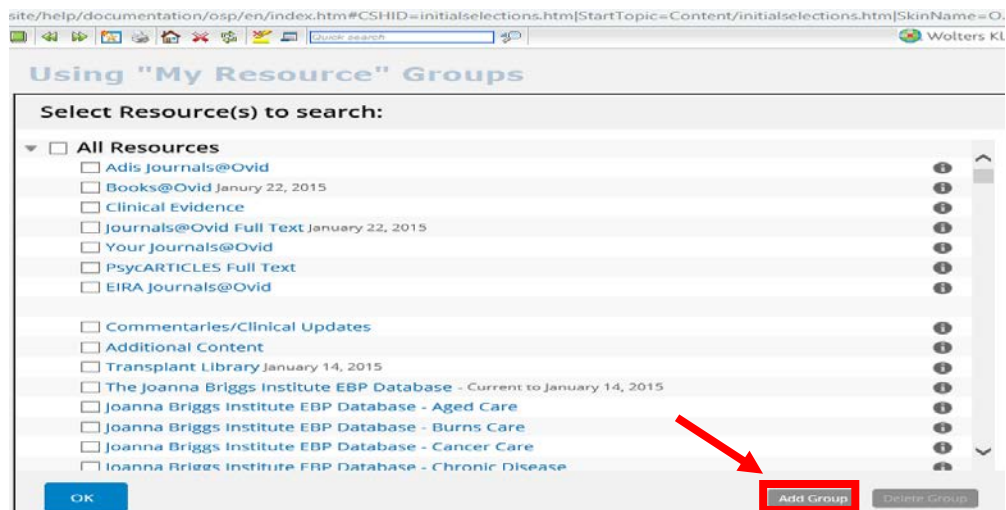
site/help/documentation/osp/en/index.htm#CSHID=initialselections.htm|StartTopic=Content/initialselections.htm|SkinName=O

Quick search

Wolters Kl

Using "My Resource" Groups

Select Resource(s) to search:

All Resources

Adis Journals@Ovid

Books@Ovid January 22, 2015

Clinical Evidence

Journals@Ovid Full Text January 22, 2015

Your Journals@Ovid

PsycARTICLES Full Text

EIRA Journals@Ovid

Commentaries/Clinical Updates

Additional Content

Transplant Library January 14, 2015

The Joanna Briggs Institute EBP Database - Current to January 14, 2015

Joanna Briggs Institute EBP Database - Aged Care

Joanna Briggs Institute EBP Database - Burns Care

Joanna Briggs Institute EBP Database - Cancer Care

Joanna Briggs Institute EBP Database - Chronic Disease

OK

Add Group

Delete Group